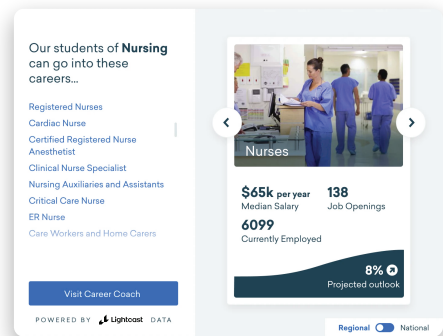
Our students of **Nursing** can go into these careers...

Registered Nurses
Cardiac Nurse
Certified Registered Nurse Anesthetist
Clinical Nurse Specialist
Nursing Auxiliaries and Assistants
Critical Care Nurse
ER Nurse
Care Workers and Home Carers

Visit Career Coach

POWERED BY Lightcast DATA

Nurses

$65k per year
Median Salary

138
Job Openings

6099
Currently Employed

8%
Projected outlook

Regional National